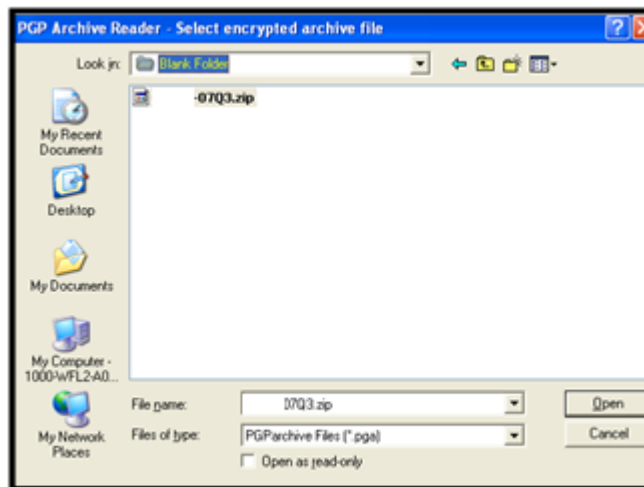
PGP Archive Reader - Select encrypted archive file

Look in: Blank Folder

-07Q3.zip

My Recent Documents

Desktop

My Documents

My Computer - 1000-WFL2-A0...

My Network Places

File name: 07Q3.zip

Files of type: PGParchive Files (*.pga)

Open as read-only

Open

Cancel